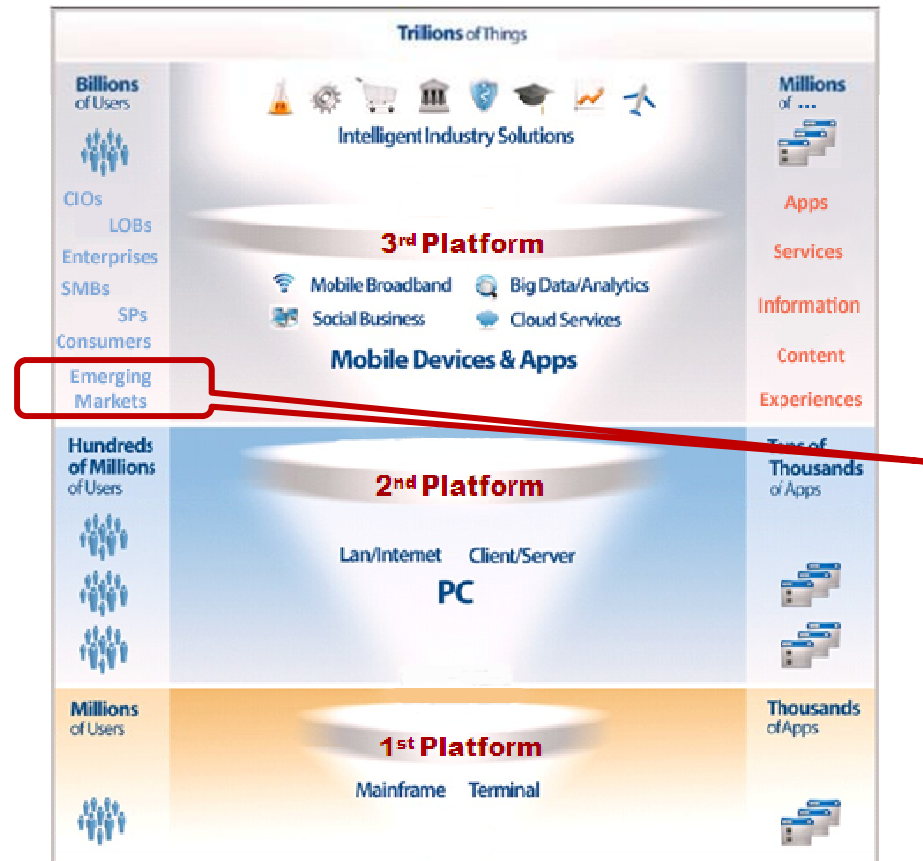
Trillions of Things

Billions of Users

CIOs
LOBs
Enterprises
SMBs
SPs
Consumers
Emerging Markets

Intelligent Industry Solutions

3rd Platform

Mobile Broadband
Big Data/Analytics
Social Business
Cloud Services

Mobile Devices & Apps

Millions of ...

Apps
Services
Information
Content
Experiences

Hundreds of Millions of Users

2nd Platform

Lan/Internet
Client/Server

PC

Tens of Thousands of Apps

Millions of Users

1st Platform

Mainframe
Terminal

Thousands of Apps